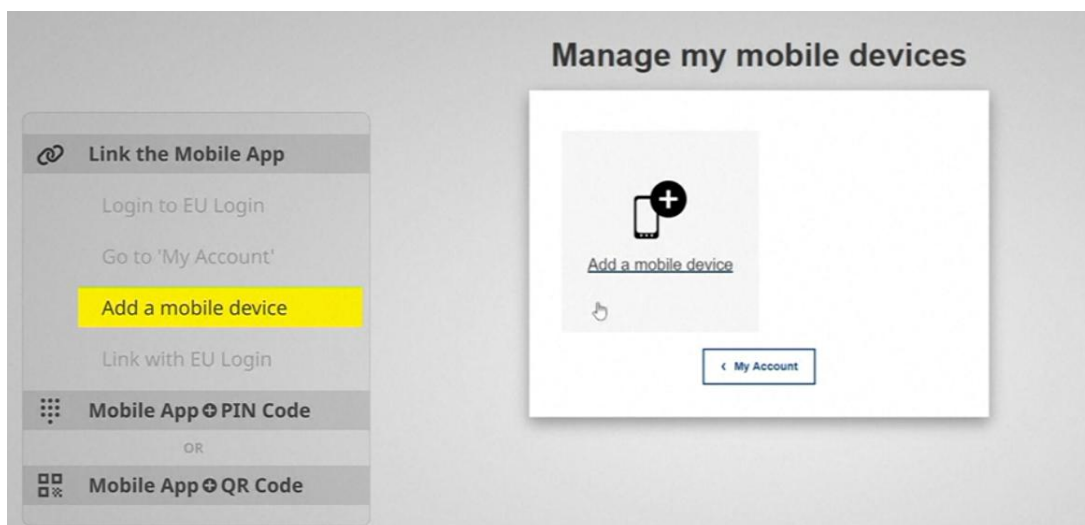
Link the Mobile App

Login to EU Login

Go to 'My Account'

Add a mobile device

Link with EU Login

Mobile App ⊕ PIN Code

OR

Mobile App ⊕ QR Code

Manage my mobile devices

Add a mobile device

‹ My Account